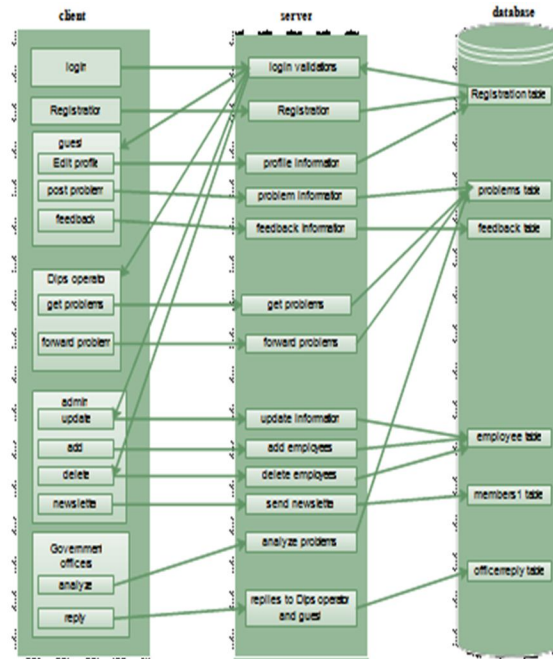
client

server

database

login

Registration

guest

Edit profile

post problem

feedback

Dips operator

get problems

forward problem

admin

update

add

delete

newsletter

Government offices

analyze

reply

login validation

Registration

profile information

problem information

feedback information

get problems

forward problems

update information

add employees

delete employees

send newsletter

analyze problems

replies to Dips operator and guest

Registration table

problems table

feedback table

employee table

members1 table

officereply table